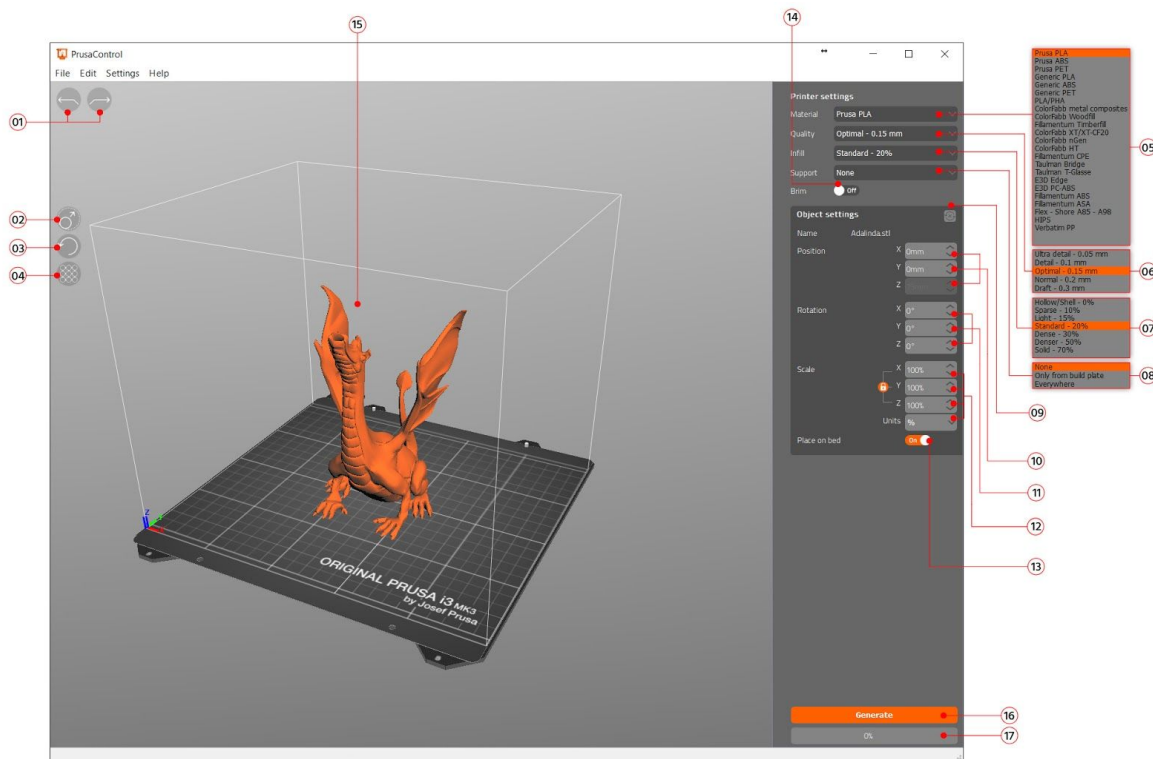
PrusaControl
File Edit Settings Help

01
02
03
04
15
14

Printer settings
Material Prusa PLA
Quality Optimal - 0.15 mm
Infill Standard - 20%
Support None
Brim Off

Object settings
Name Adalinda.stl
Position X 0mm
Y 0mm
Z
Rotation X 0°
Y 0°
Z 0°
Scale X 100%
Y 100%
Z 100%
Units %
Place on bed On

ORIGINAL PRUSA i3 MK3 by Josef Prusa

Generate
0%

Prusa PLA
Prusa ABS
Prusa PET
Generic PLA
Generic ABS
Generic PET
PLA/PHA
ColorFabb metal composites
ColorFabb Woodfill
Fillamentum Timberfill
ColorFabb XT/XT-CF20
ColorFabb nGen
ColorFabb HT
Fillamentum CPE
Taulman Bridge
Taulman T-Glase
E3D Edge
E3D PC-ABS
Fillamentum ABS
Fillamentum ASA
Flex - Shore A85 - A98
HIPS
Verbatim PP
05

Ultra detail - 0.05 mm
Detail - 0.1 mm
Optimal - 0.15 mm
Normal - 0.2 mm
Draft - 0.3 mm
06

Hollow/Shell - 0%
Sparse - 10%
Light - 15%
Standard - 20%
Dense - 30%
Denser - 50%
Solid - 70%
07

None
Only from build plate
Everywhere
08

09
10
11
12
13
16
17